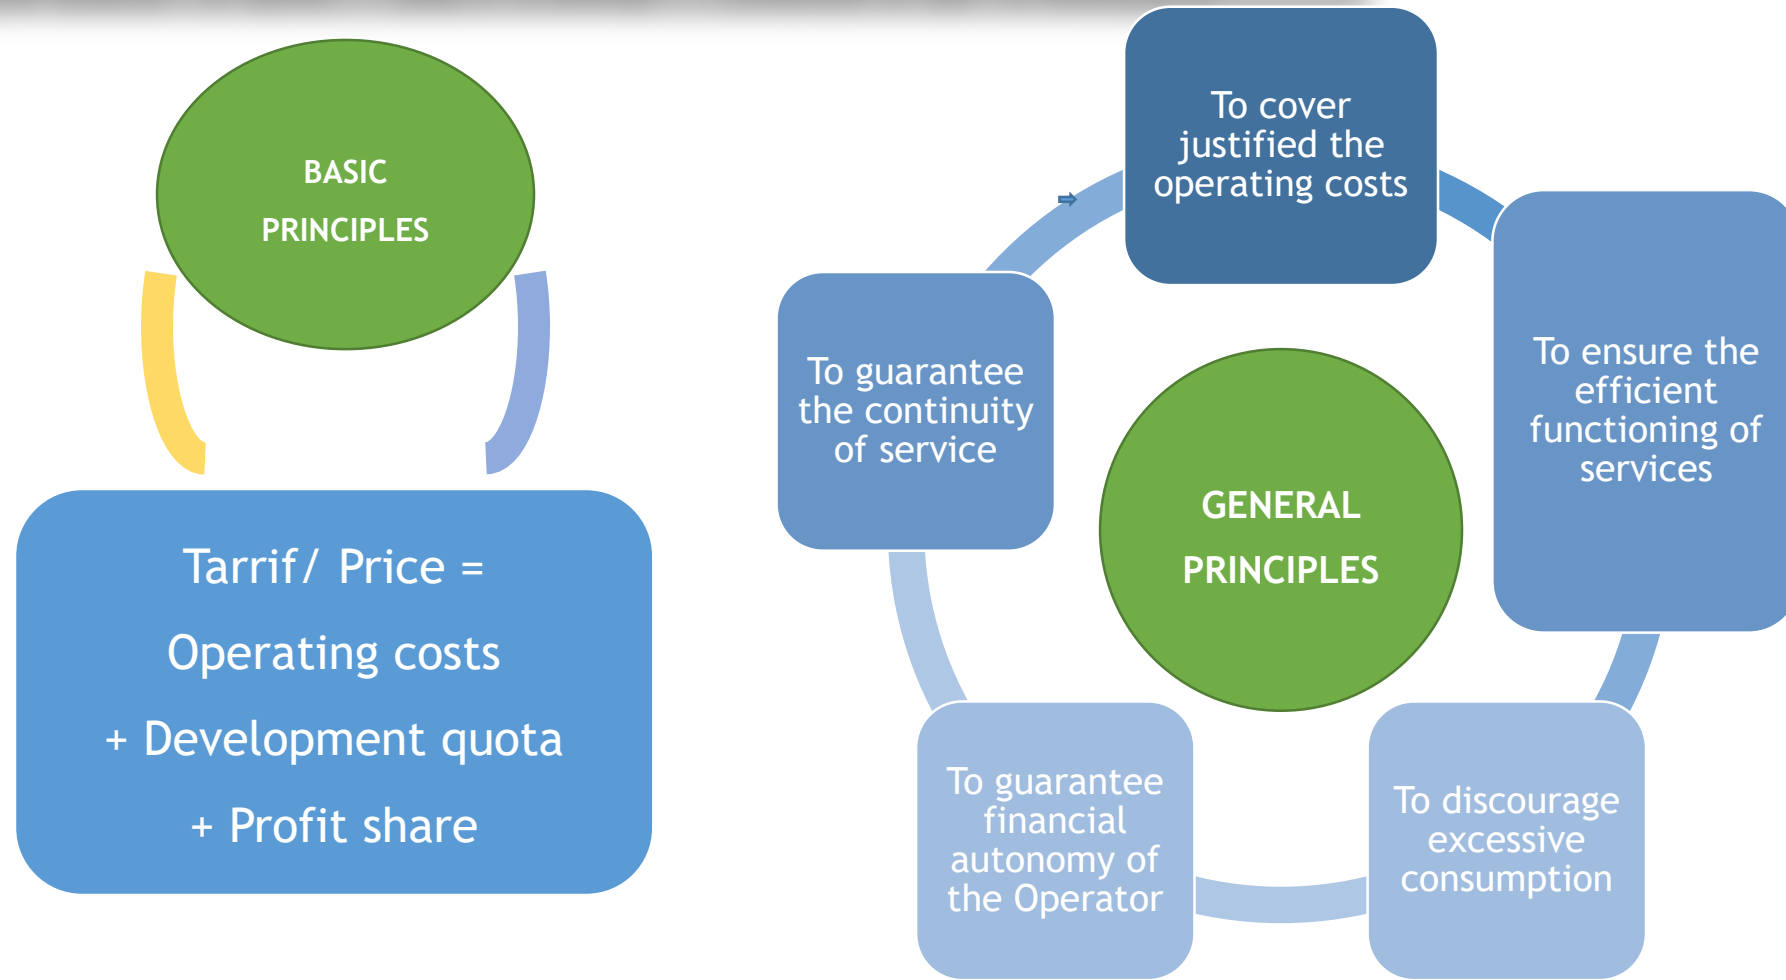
BASIC PRINCIPLES

Tarrif/ Price =

Operating costs

+ Development quota

+ Profit share

GENERAL PRINCIPLES

To cover justified the operating costs

To ensure the efficient functioning of services

To discourage excessive consumption

To guarantee financial autonomy of the Operator

To guarantee the continuity of service